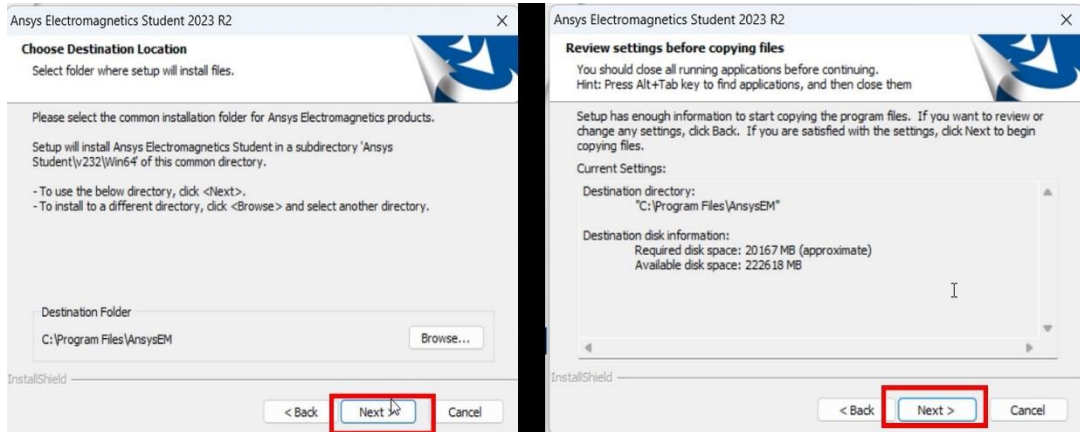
Ansys Electromagnetics Student 2023 R2

×

Choose Destination Location

Select folder where setup will install files.

Please select the common installation folder for Ansys Electromagnetics products.

Setup will install Ansys Electromagnetics Student in a subdirectory 'Ansys Student\v232\Win64' of this common directory.

- To use the below directory, click <Next>.
- To install to a different directory, click <Browse> and select another directory.

Destination Folder

C:\Program Files\AnsysEM

Browse...

InstallShield

< Back

Next >

Cancel

Ansys Electromagnetics Student 2023 R2

×

Review settings before copying files

You should close all running applications before continuing.
Hint: Press Alt+Tab key to find applications, and then close them

Setup has enough information to start copying the program files. If you want to review or change any settings, click Back. If you are satisfied with the settings, click Next to begin copying files.

Current Settings:

Destination directory:
"C:\Program Files\AnsysEM"

Destination disk information:
Required disk space: 20167 MB (approximate)
Available disk space: 222618 MB

InstallShield

< Back

Next >

Cancel